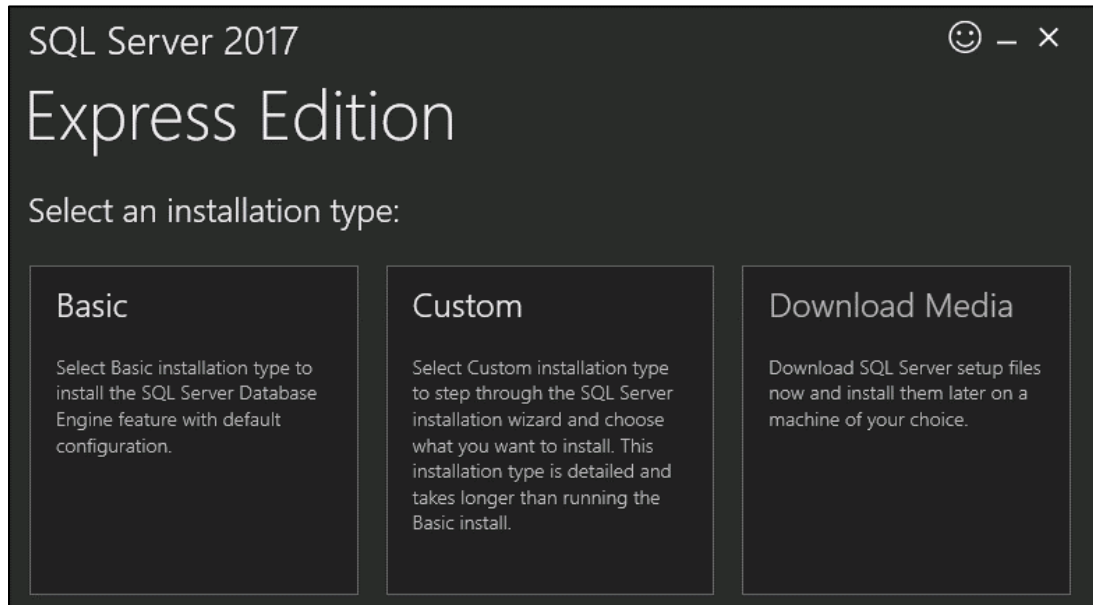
SQL Server 2017

☺ – ×

Express Edition

Select an installation type:

Basic

Select Basic installation type to install the SQL Server Database Engine feature with default configuration.

Custom

Select Custom installation type to step through the SQL Server installation wizard and choose what you want to install. This installation type is detailed and takes longer than running the Basic install.

Download Media

Download SQL Server setup files now and install them later on a machine of your choice.